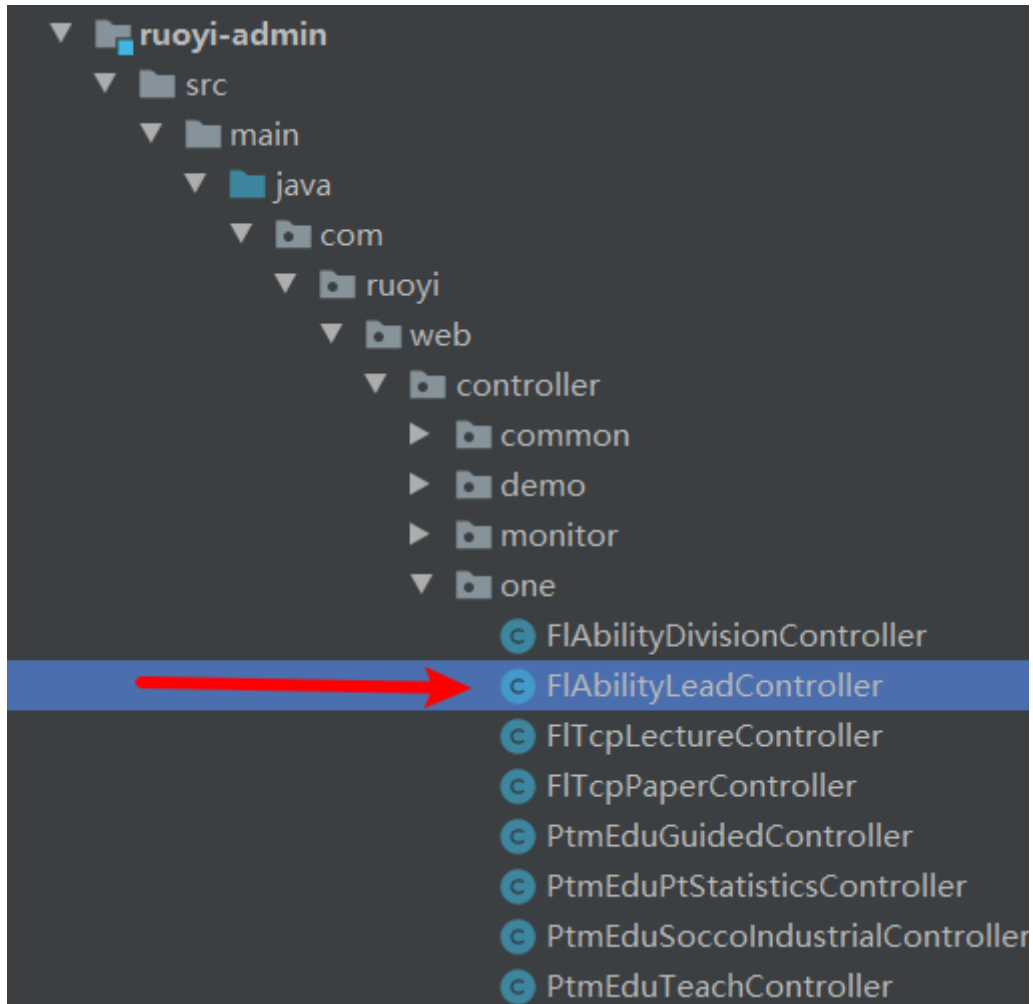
ruoyi-admin
src
main
java
com
ruoyi
web
controller
common
demo
monitor
one
FlAbilityDivisionController
FlAbilityLeadController
FlTcpLectureController
FlTcpPaperController
PtmEduGuidedController
PtmEduPtStatisticsController
PtmEduSoccoIndustrialController
PtmEduTeachController